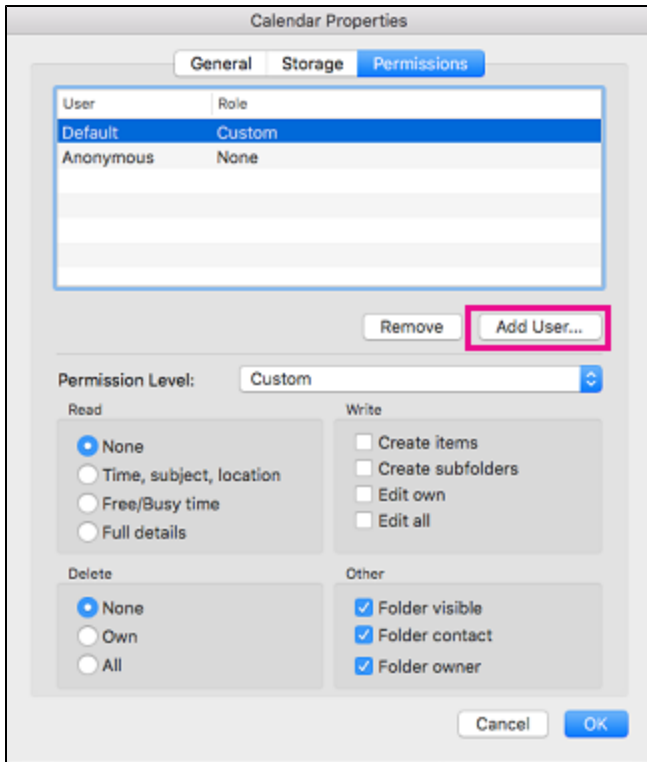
Calendar Properties

General Storage Permissions

| User | Role |
|---|---|
| Default | Custom |
| Anonymous | None |

Remove Add User...

Permission Level: Custom

Read
None
Time, subject, location
Free/Busy time
Full details

Write
Create items
Create subfolders
Edit own
Edit all

Delete
None
Own
All

Other
Folder visible
Folder contact
Folder owner

Cancel OK